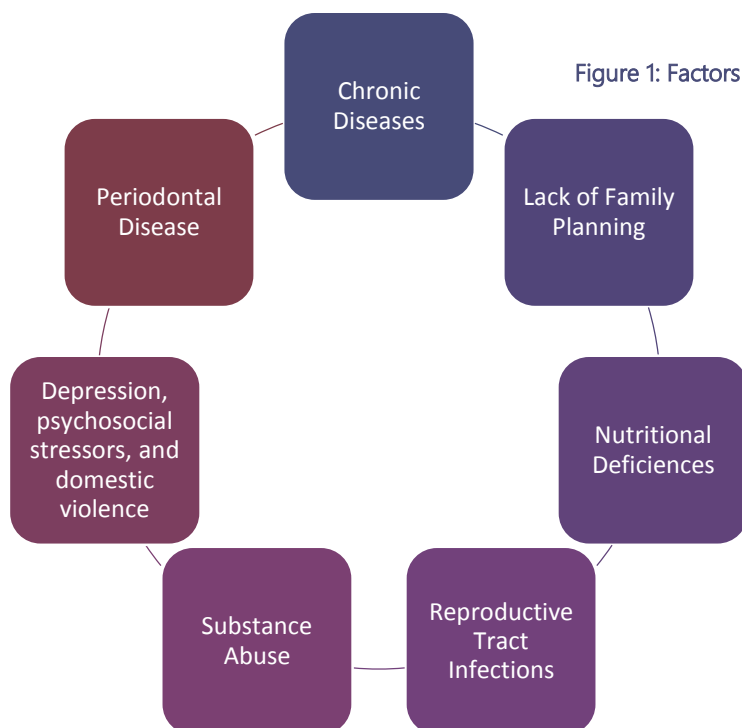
Figure 1: Factors

Chronic Diseases

Lack of Family Planning

Nutritional Deficiences

Reproductive Tract Infections

Substance Abuse

Depression, psychosocial stressors, and domestic violence

Periodontal Disease